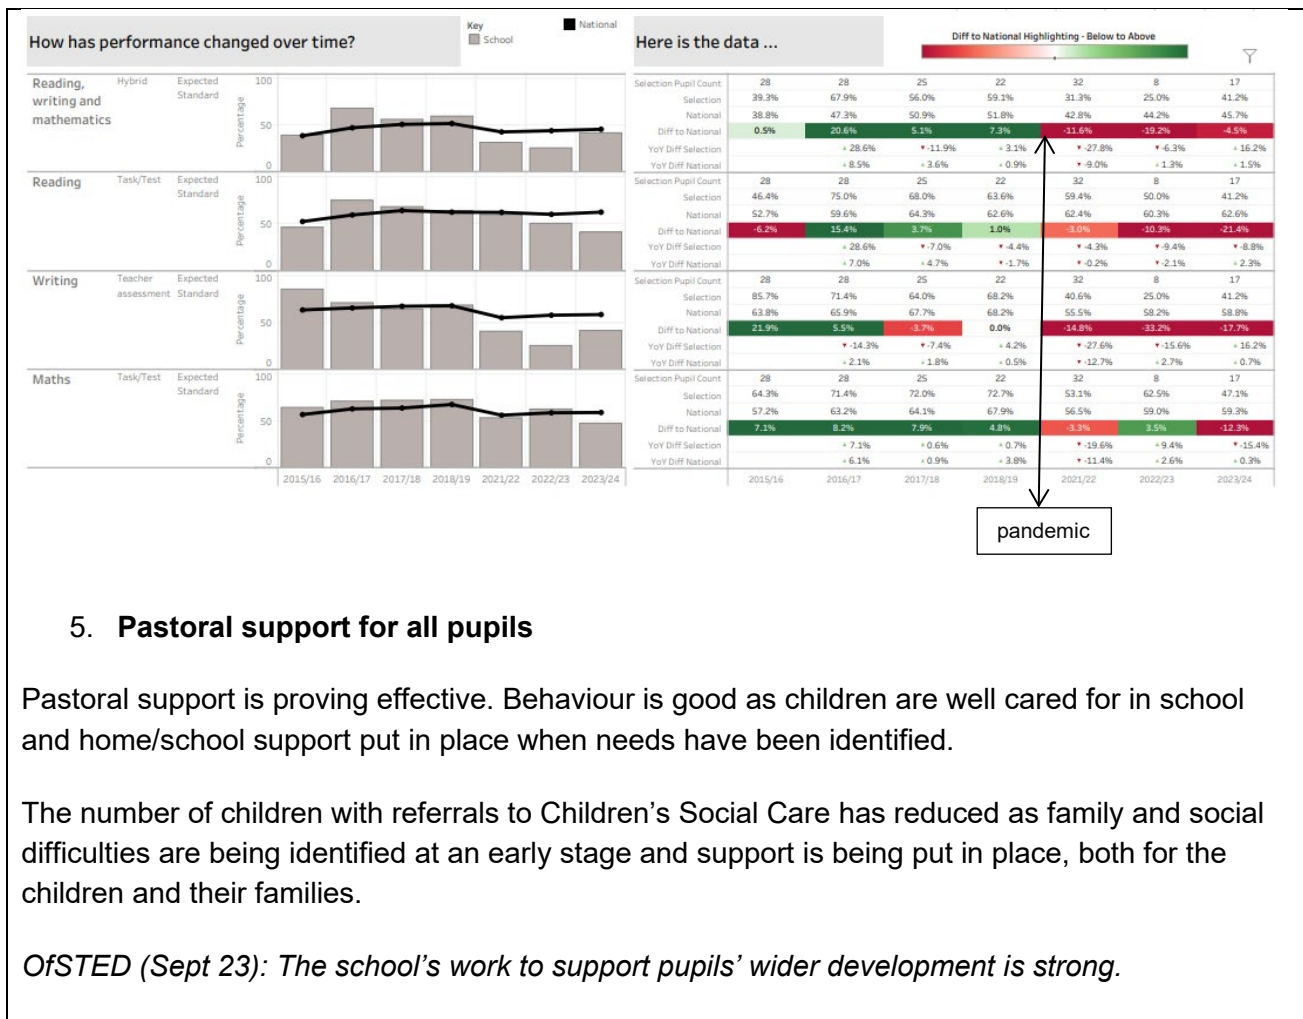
How has performance changed over time?

Key
School
National

Here is the data ...

Diff to National Highlighting - Below to Above

Reading, writing and mathematics | Hybrid | Expected Standard

Reading | Task/Test | Expected Standard

Writing | Teacher assessment | Expected Standard

Maths | Task/Test | Expected Standard

100
50
0
Percentage

2015/16 2016/17 2017/18 2018/19 2021/22 2022/23 2023/24

| | 2015/16 | 2016/17 | 2017/18 | 2018/19 | 2021/22 | 2022/23 | 2023/24 |
|---|---|---|---|---|---|---|---|
| Selection Pupil Count | 28 | 28 | 25 | 22 | 32 | 8 | 17 |
| Selection | 39.3% | 67.9% | 56.0% | 59.1% | 31.3% | 25.0% | 41.2% |
| National | 38.8% | 47.3% | 50.9% | 51.8% | 42.8% | 44.2% | 45.7% |
| Diff to National | 0.5% | 20.6% | 5.1% | 7.3% | -11.6% | -19.2% | -4.5% |
| YoY Diff Selection | | 28.6% | -11.9% | 3.1% | -27.8% | -6.3% | 16.2% |
| YoY Diff National | | 8.5% | 3.6% | 0.9% | -9.0% | 1.3% | 1.5% |
| Selection Pupil Count | 28 | 28 | 25 | 22 | 32 | 8 | 17 |
| Selection | 46.4% | 75.0% | 68.0% | 63.6% | 59.4% | 50.0% | 41.2% |
| National | 52.7% | 59.6% | 64.3% | 62.6% | 62.4% | 60.3% | 62.6% |
| Diff to National | -6.2% | 15.4% | 3.7% | 1.0% | -3.0% | -10.3% | -21.4% |
| YoY Diff Selection | | 28.6% | -7.0% | -4.4% | -4.3% | -9.4% | -8.8% |
| YoY Diff National | | 7.0% | 4.7% | -1.7% | -0.2% | -2.1% | 2.3% |
| Selection Pupil Count | 28 | 28 | 25 | 22 | 32 | 8 | 17 |
| Selection | 85.7% | 71.4% | 64.0% | 68.2% | 40.6% | 25.0% | 41.2% |
| National | 63.8% | 65.9% | 67.7% | 68.2% | 55.5% | 58.2% | 58.8% |
| Diff to National | 21.9% | 5.5% | -3.7% | 0.0% | -14.8% | -33.2% | -17.7% |
| YoY Diff Selection | | -14.3% | -7.4% | 4.2% | -27.6% | -15.6% | 16.2% |
| YoY Diff National | | 2.1% | 1.8% | 0.5% | -12.7% | 2.7% | 0.7% |
| Selection Pupil Count | 28 | 28 | 25 | 22 | 32 | 8 | 17 |
| Selection | 64.3% | 71.4% | 72.0% | 72.7% | 53.1% | 62.5% | 47.1% |
| National | 57.2% | 63.2% | 64.1% | 67.9% | 56.5% | 59.0% | 59.3% |
| Diff to National | 7.1% | 8.2% | 7.9% | 4.8% | -3.3% | 3.5% | -12.3% |
| YoY Diff Selection | | 7.1% | 0.6% | 0.7% | -19.6% | 9.4% | -15.4% |
| YoY Diff National | | 6.1% | 0.9% | 3.8% | -11.4% | 2.6% | 0.3% |

pandemic

5. **Pastoral support for all pupils**

Pastoral support is proving effective. Behaviour is good as children are well cared for in school and home/school support put in place when needs have been identified.

The number of children with referrals to Children's Social Care has reduced as family and social difficulties are being identified at an early stage and support is being put in place, both for the children and their families.

*OfSTED (Sept 23): The school's work to support pupils' wider development is strong.*